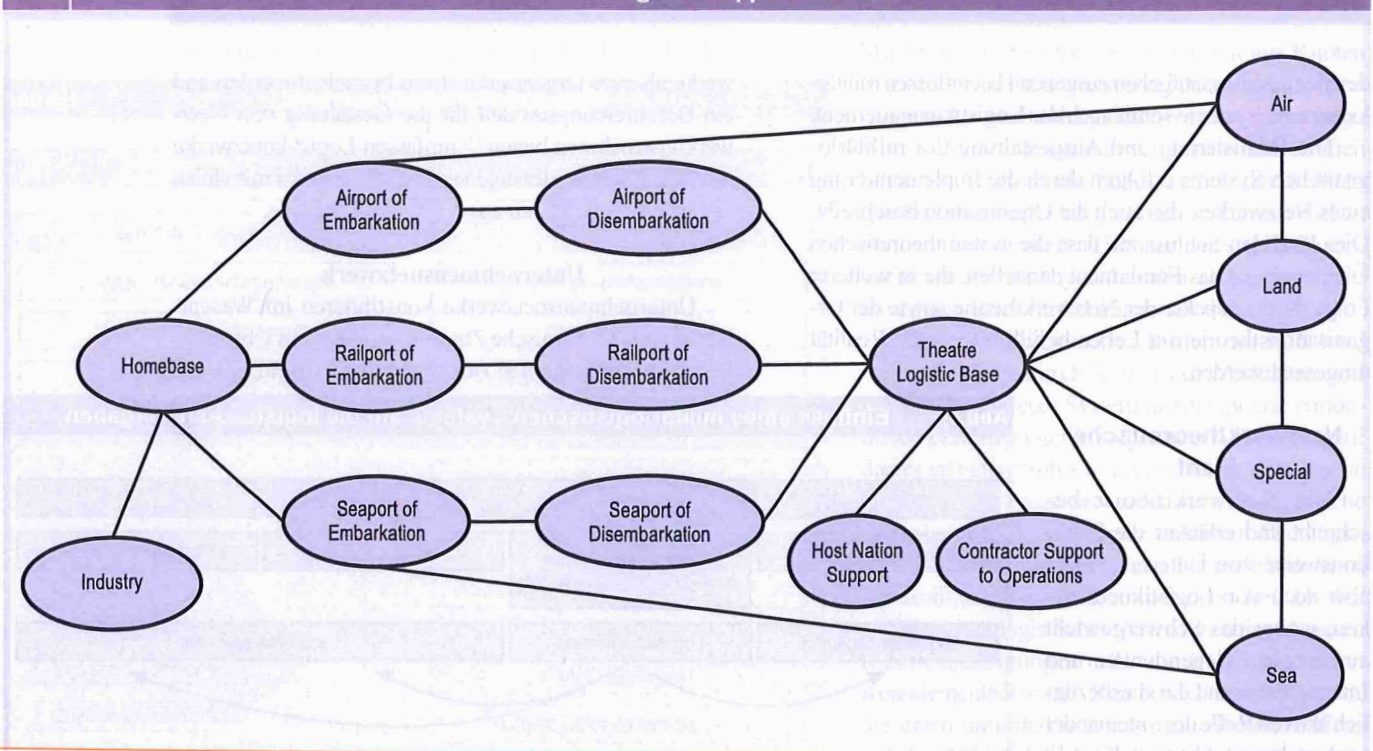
Air

Airport of Embarkation

Airport of Disembarkation

Land

Homebase

Railport of Embarkation

Railport of Disembarkation

Theatre Logistic Base

Special

Seaport of Embarkation

Seaport of Disembarkation

Host Nation Support

Contractor Support to Operations

Industry

Sea